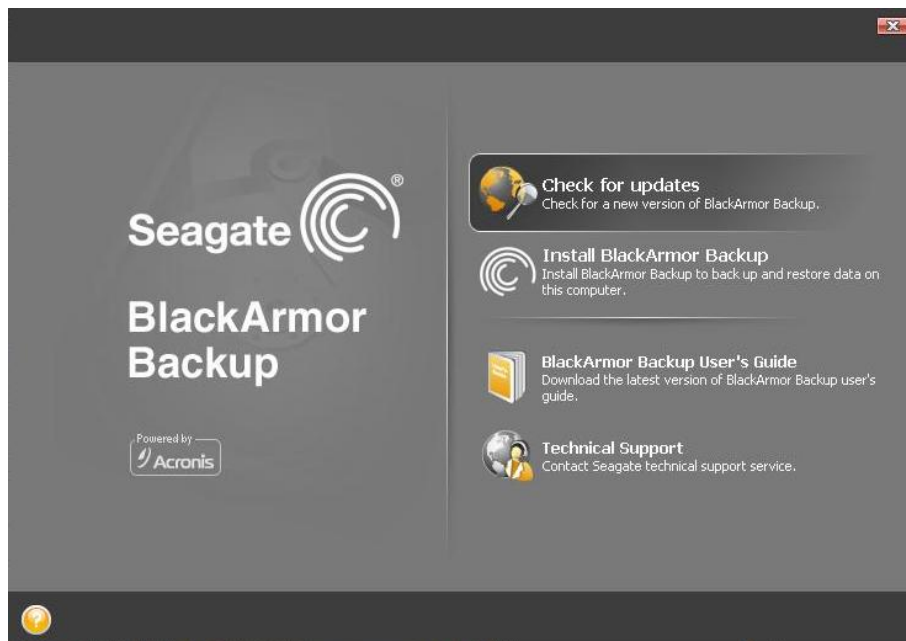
Seagate®

BlackArmor Backup

Powered by Acronis

Check for updates
Check for a new version of BlackArmor Backup.

Install BlackArmor Backup
Install BlackArmor Backup to back up and restore data on this computer.

BlackArmor Backup User's Guide
Download the latest version of BlackArmor Backup user's guide.

Technical Support
Contact Seagate technical support service.